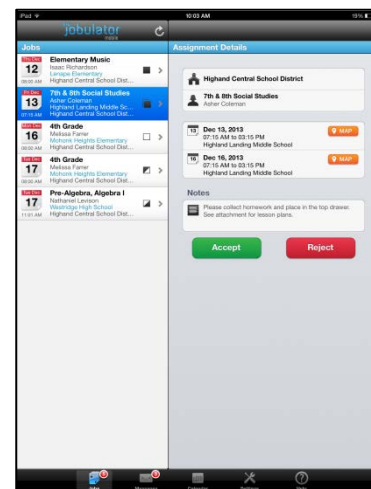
iPad
10:03 AM
jobulator
Jobs
Assignment Details
Thu Dec
12
08:00 AM
Elementary Music
Isaac Richardson
Lenape Elementary
Highland Central School Dist...
Fri Dec
13
07:15 AM
7th & 8th Social Studies
Asher Coleman
Highland Landing Middle Sc...
Highland Central School Dist...
Mon Dec
16
08:00 AM
4th Grade
Melissa Farrer
Mohonk Heights Elementary
Highland Central School Dist...
Tue Dec
17
08:30 AM
4th Grade
Melissa Farrer
Mohonk Heights Elementary
Highland Central School Dist...
Tue Dec
17
11:01 AM
Pre-Algebra, Algebra I
Nathaniel Levison
Westridge High School
Highland Central School Dist...
Highland Central School District
7th & 8th Social Studies
Asher Coleman
13
Dec 13, 2013
07:15 AM to 03:15 PM
Highland Landing Middle School
MAP
16
Dec 16, 2013
07:15 AM to 03:15 PM
Highland Landing Middle School
MAP
Notes
Please collect homework and place in the top drawer. See attachment for lesson plans.
Accept
Reject
Jobs
Messages
Calendar
Settings
Help